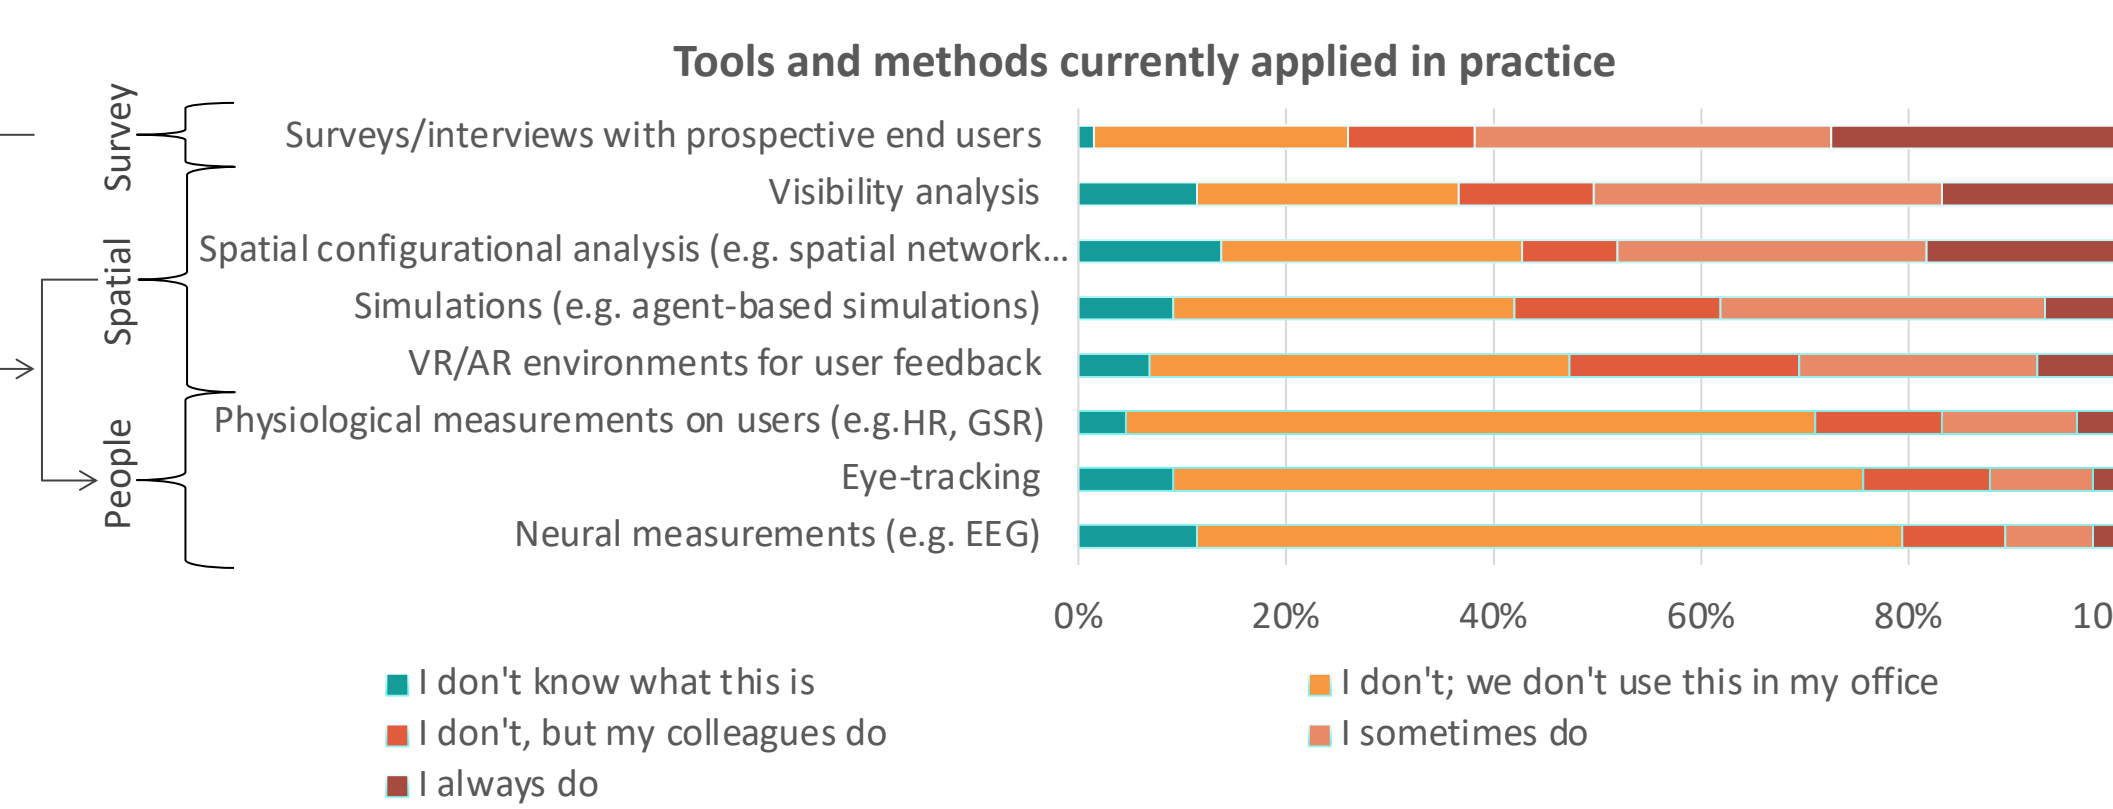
Tools and methods currently applied in practice

Survey
Spatial
People

Surveys/interviews with prospective end users
Visibility analysis
Spatial configurational analysis (e.g. spatial network…
Simulations (e.g. agent-based simulations)
VR/AR environments for user feedback
Physiological measurements on users (e.g.HR, GSR)
Eye-tracking
Neural measurements (e.g. EEG)

0% 20% 40% 60% 80% 10

I don't know what this is
I don't; we don't use this in my office
I don't, but my colleagues do
I sometimes do
I always do